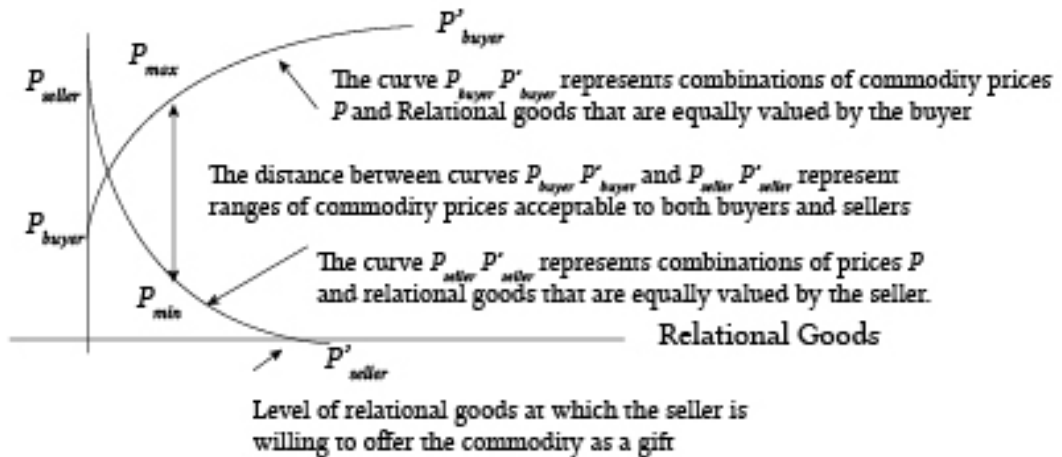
$P'_{buyer}$

$P_{seller}$

$P_{max}$

The curve $P_{buyer}\,P'_{buyer}$ represents combinations of commodity prices $P$ and Relational goods that are equally valued by the buyer

The distance between curves $P_{buyer}\,P'_{buyer}$ and $P_{seller}\,P'_{seller}$ represent ranges of commodity prices acceptable to both buyers and sellers

$P_{buyer}$

The curve $P_{seller}\,P'_{seller}$ represents combinations of prices $P$ and relational goods that are equally valued by the seller.

$P_{min}$

Relational Goods

$P'_{seller}$

Level of relational goods at which the seller is willing to offer the commodity as a gift